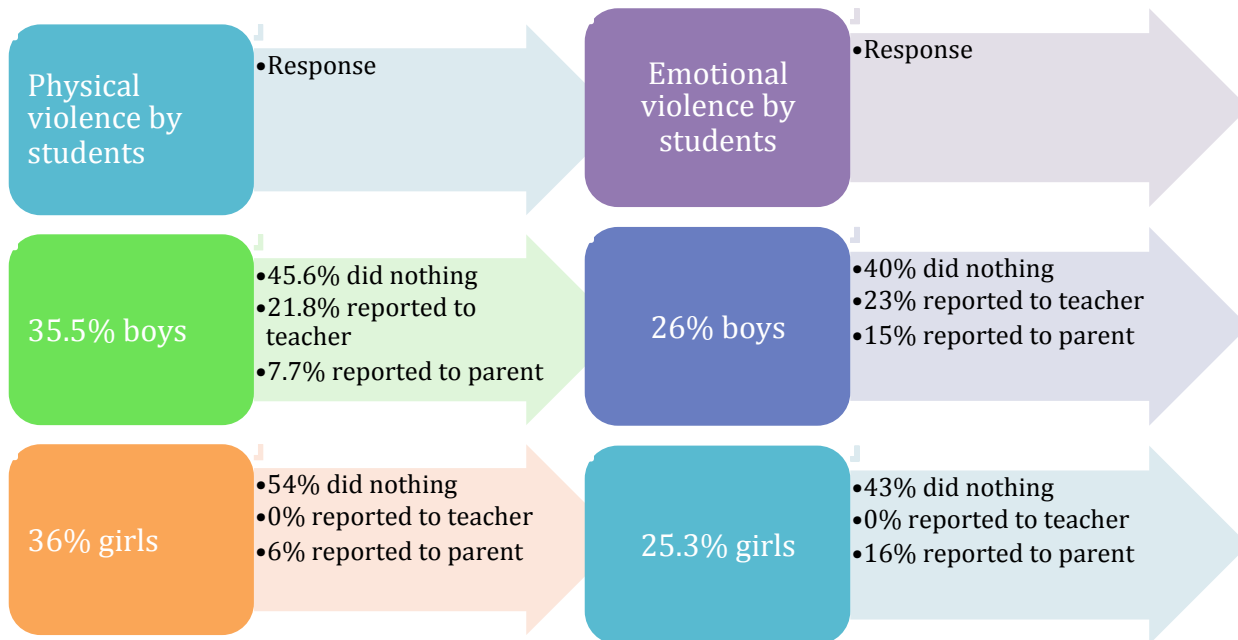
Physical violence by students

•Response

Emotional violence by students

•Response

35.5% boys

•45.6% did nothing
•21.8% reported to teacher
•7.7% reported to parent

26% boys

•40% did nothing
•23% reported to teacher
•15% reported to parent

36% girls

•54% did nothing
•0% reported to teacher
•6% reported to parent

25.3% girls

•43% did nothing
•0% reported to teacher
•16% reported to parent